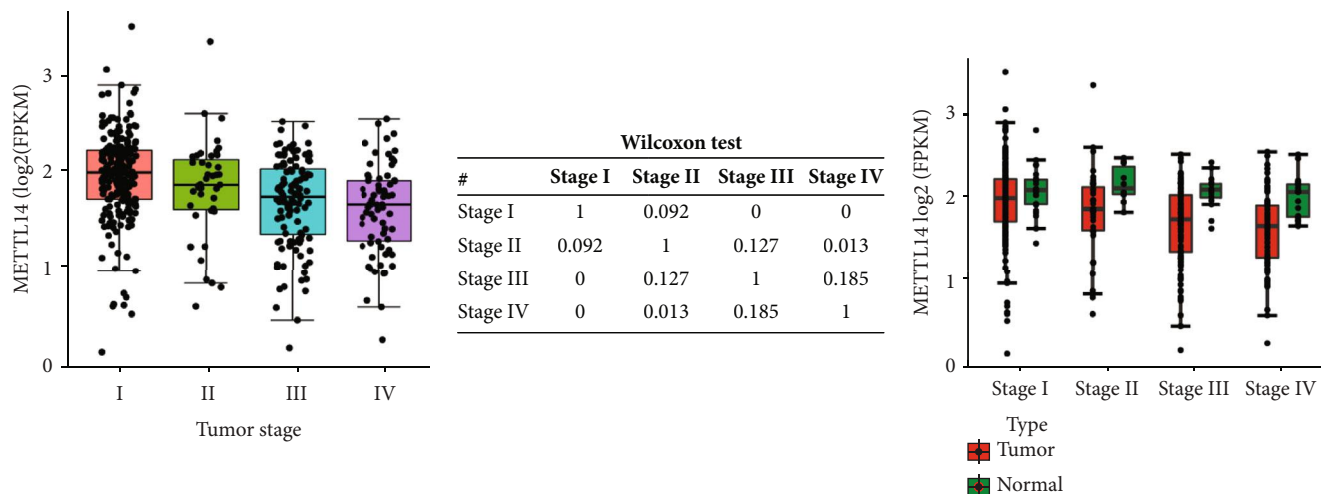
METTL14 (log2(FPKM)

3

2

1

0

I II III IV

Tumor stage

Wilcoxon test

| # | Stage I | Stage II | Stage III | Stage IV |
|---|---|---|---|---|
| Stage I | 1 | 0.092 | 0 | 0 |
| Stage II | 0.092 | 1 | 0.127 | 0.013 |
| Stage III | 0 | 0.127 | 1 | 0.185 |
| Stage IV | 0 | 0.013 | 0.185 | 1 |

METTL14 log2 (FPKM)

3

2

1

0

Stage I Stage II Stage III Stage IV

Type

Tumor

Normal